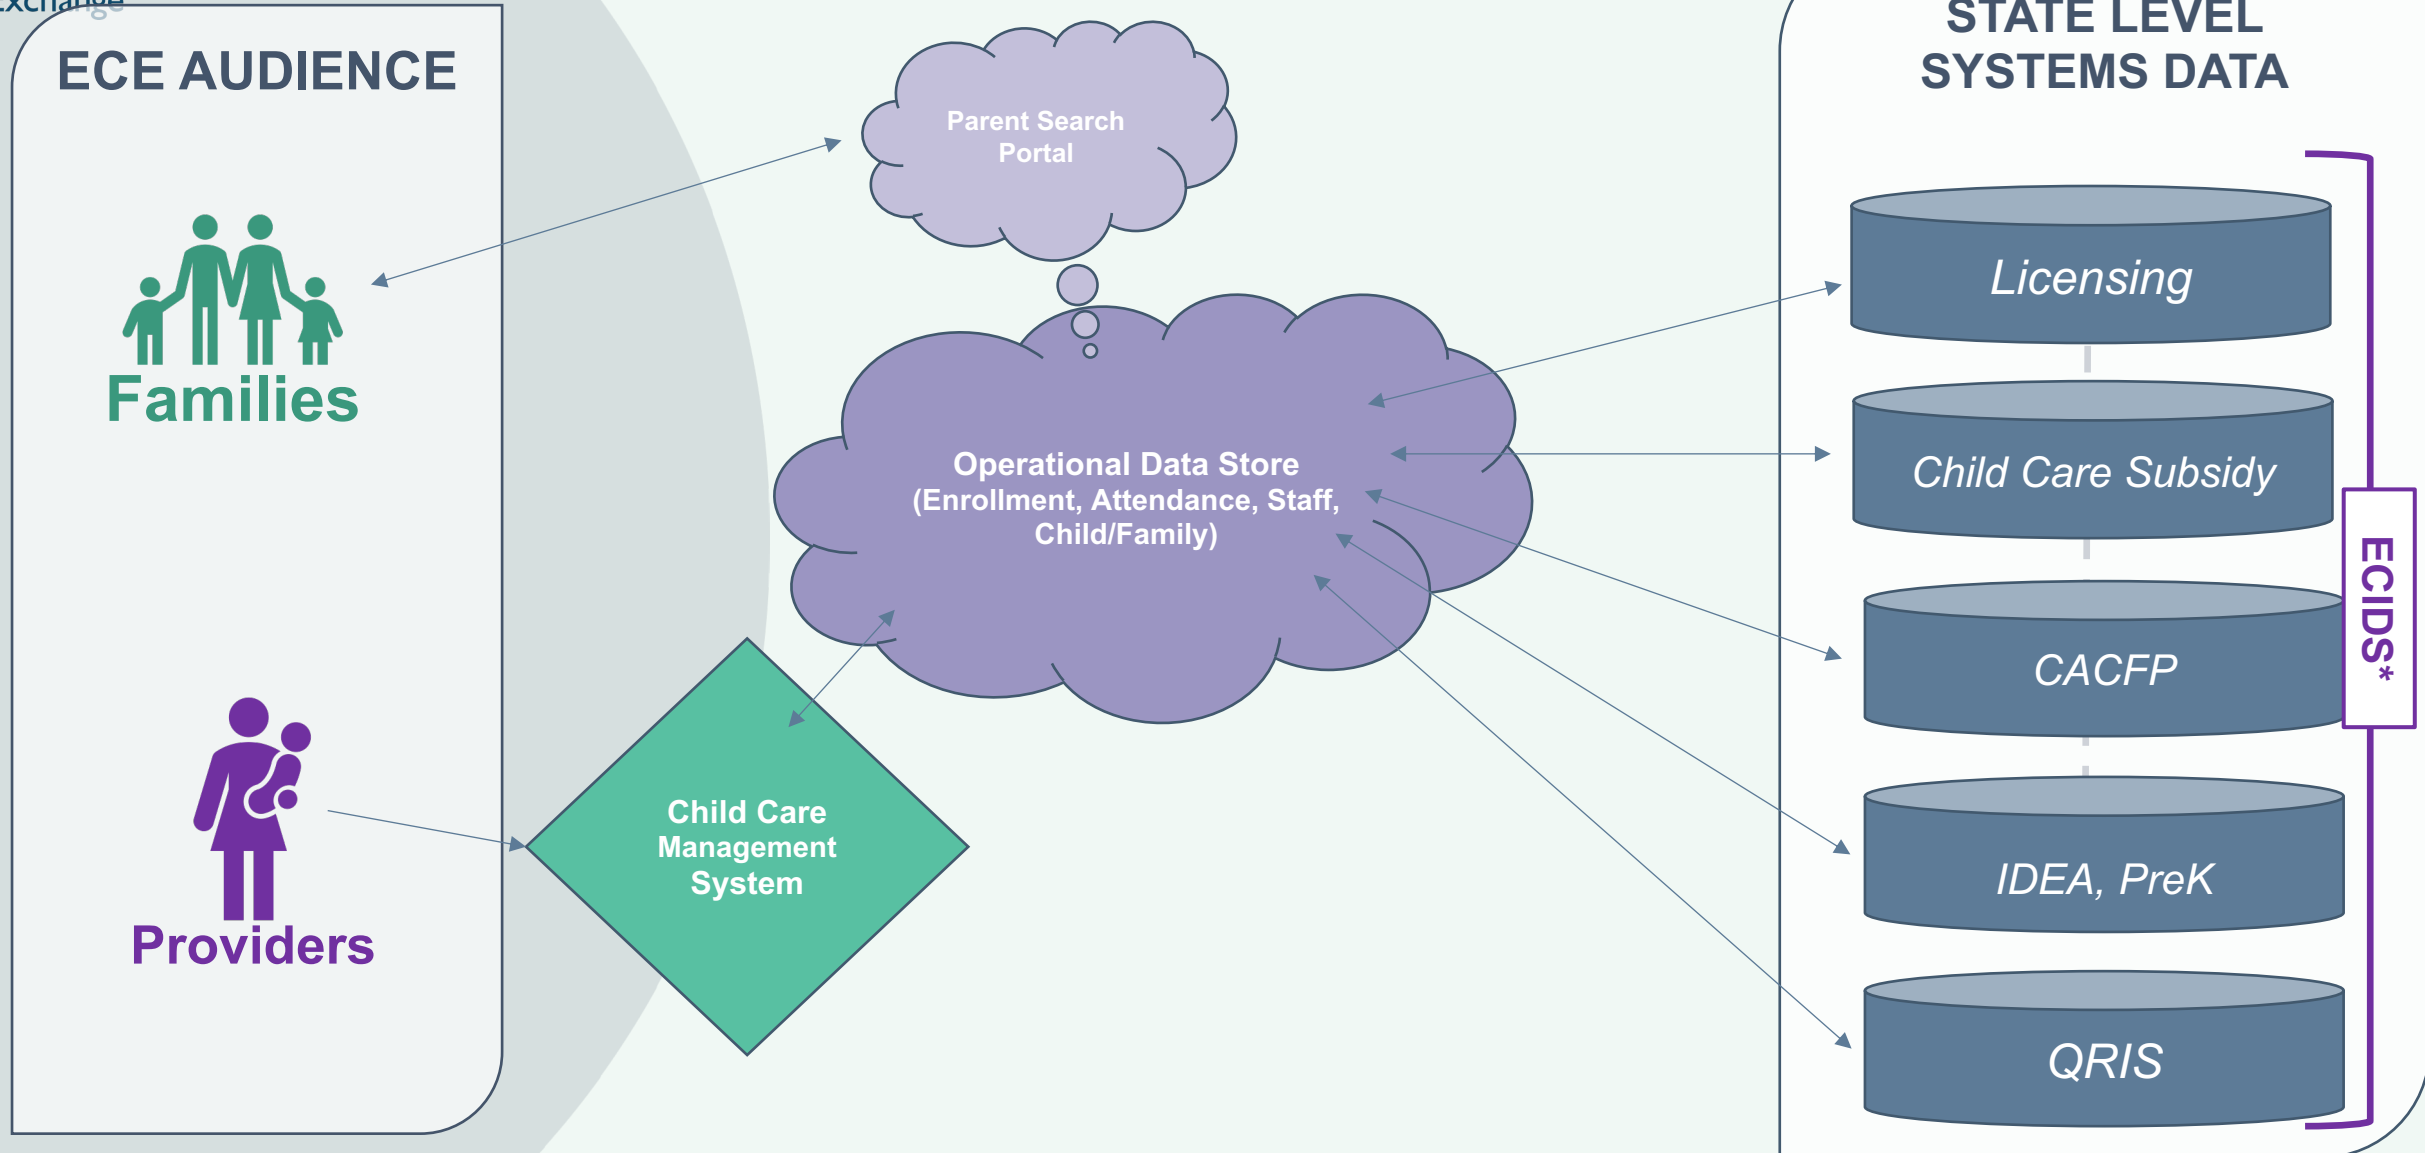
ECE AUDIENCE

Families

Providers

Parent Search Portal

Operational Data Store (Enrollment, Attendance, Staff, Child/Family)

Child Care Management System

STATE LEVEL SYSTEMS DATA

Licensing

Child Care Subsidy

CACFP

IDEA, PreK

QRIS

ECIDS*